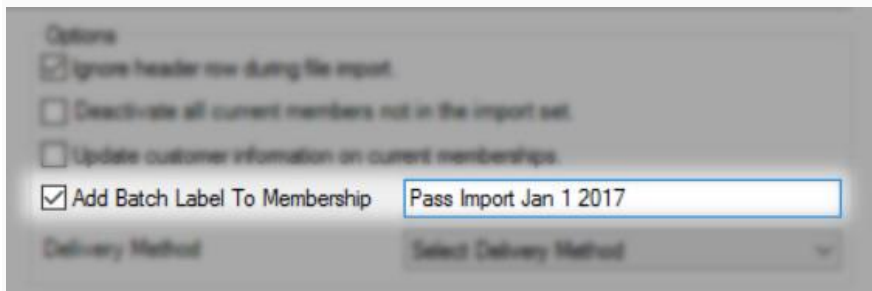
Options

Ignore header row during file import.

Deactivate all current members not in the import set.

Update customer information on current memberships.

Add Batch Label To Membership

Pass Import Jan 1 2017

Delivery Method

Select Delivery Method